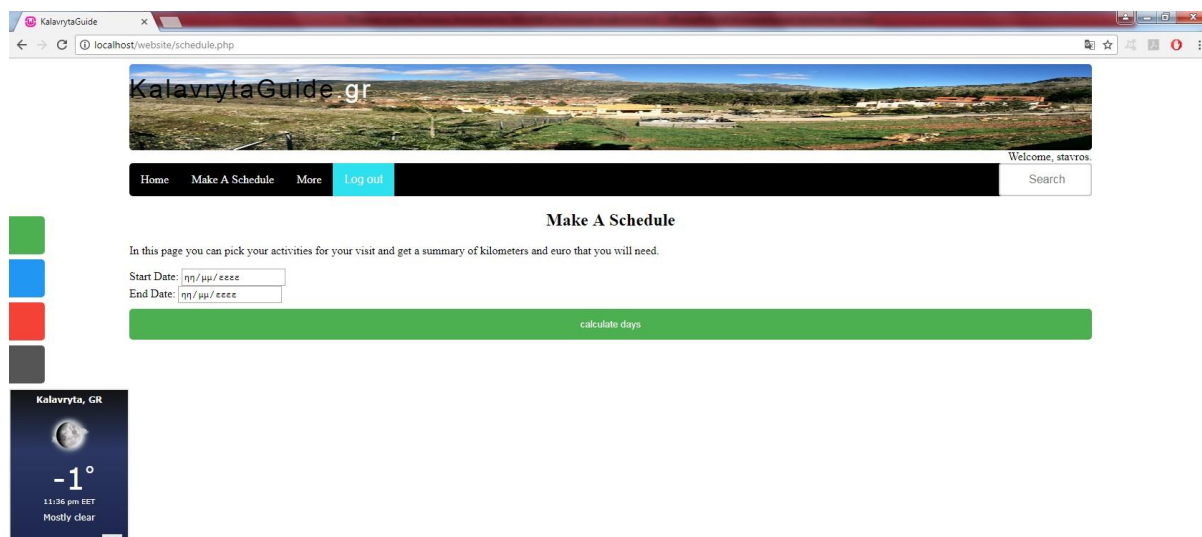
KalavrytaGuide ×

localhost/website/schedule.php

KalavrytaGuide.gr

Welcome, stavros.

Home Make A Schedule More Log out Search

Make A Schedule

In this page you can pick your activities for your visit and get a summary of kilometers and euro that you will need.

Start Date: ηη/μμ/εεεε
End Date: ηη/μμ/εεεε

calculate days

Kalavryta, GR

-1°

11:36 pm EET

Mostly clear